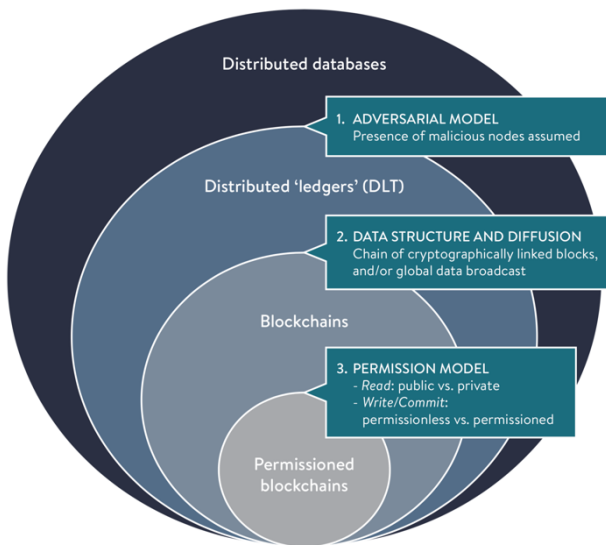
Distributed databases

1. ADVERSARIAL MODEL
Presence of malicious nodes assumed

Distributed 'ledgers' (DLT)

2. DATA STRUCTURE AND DIFFUSION
Chain of cryptographically linked blocks, and/or global data broadcast

Blockchains

3. PERMISSION MODEL
- *Read*: public vs. private
- *Write/Commit*: permissionless vs. permissioned

Permissioned blockchains